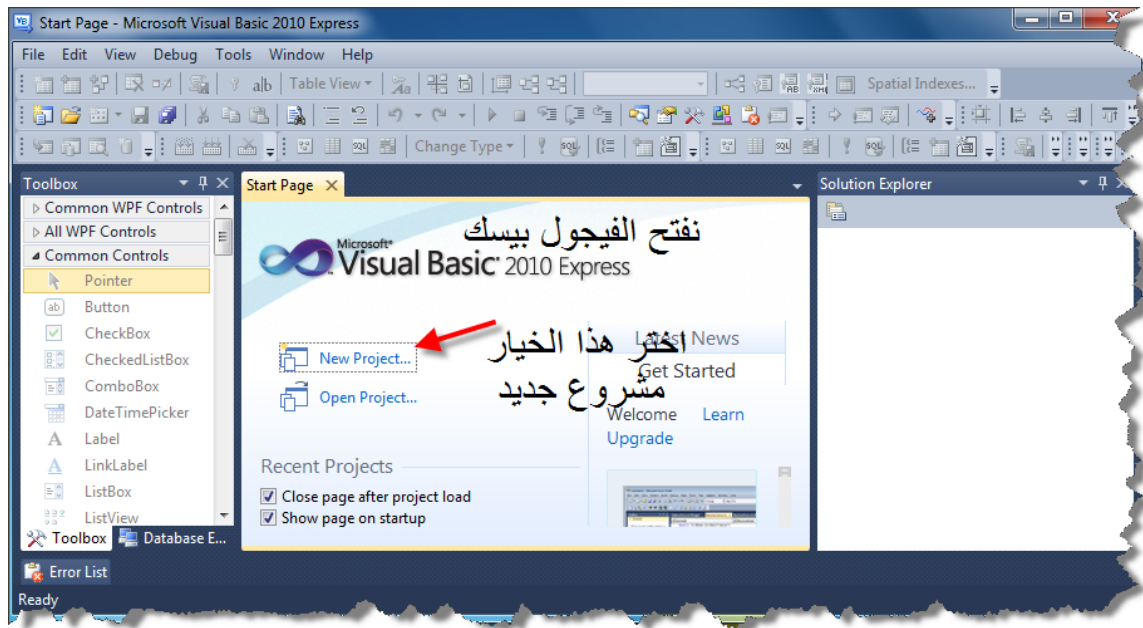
Start Page - Microsoft Visual Basic 2010 Express

File Edit View Debug Tools Window Help

Table View

Spatial Indexes...

Change Type

Toolbox

Common WPF Controls
All WPF Controls
Common Controls
Pointer
Button
CheckBox
CheckedListBox
ComboBox
DateTimePicker
Label
LinkLabel
ListBox
ListView

Toolbox Database E...

Start Page

نفتح الفيجول بيسك

Microsoft® Visual Basic® 2010 Express

New Project...
Open Project...

اختر هذا الخيار
مشروع جديد

Latest News
Get Started
Welcome Learn
Upgrade

Recent Projects
Close page after project load
Show page on startup

Solution Explorer

Error List

Ready